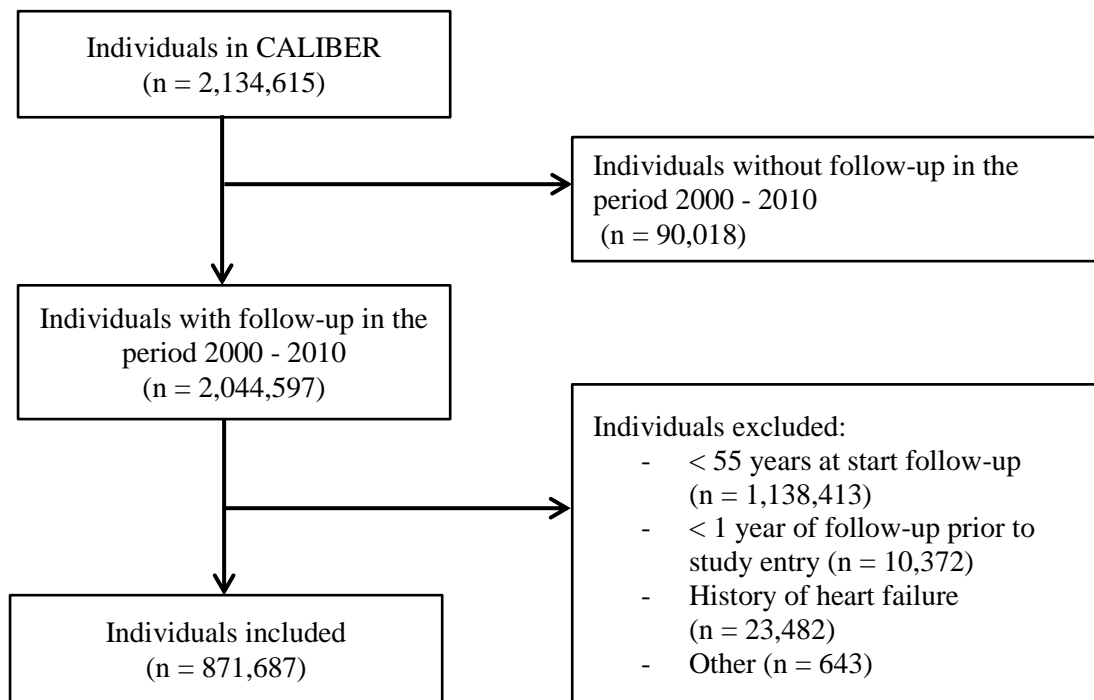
Individuals in CALIBER
(n = 2,134,615)

Individuals without follow-up in the period 2000 - 2010
(n = 90,018)

Individuals with follow-up in the period 2000 - 2010
(n = 2,044,597)

Individuals excluded:
- < 55 years at start follow-up (n = 1,138,413)
- < 1 year of follow-up prior to study entry (n = 10,372)
- History of heart failure (n = 23,482)
- Other (n = 643)

Individuals included
(n = 871,687)